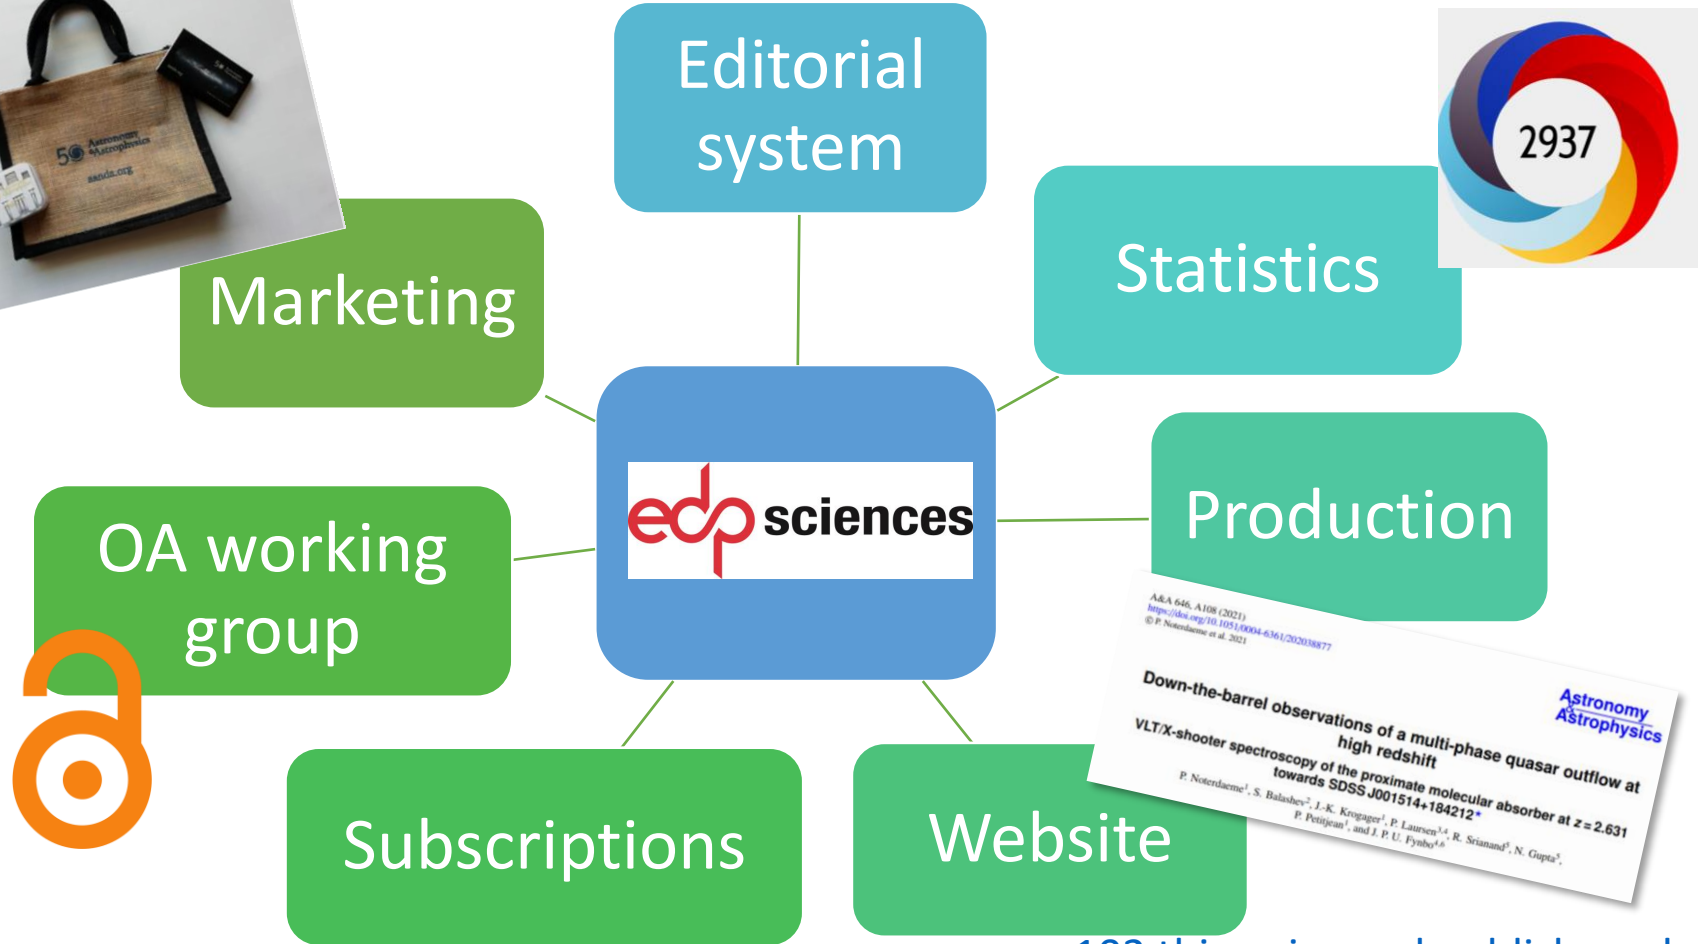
50 Astronomy Astrophysics
aanda.org

Editorial system

2937

Marketing

Statistics

edp sciences

OA working group

Production

A&A 646, A108 (2021)
https://doi.org/10.1051/0004-6361/202038877
© P. Noterdaeme et al. 2021

Astronomy & Astrophysics

Down-the-barrel observations of a multi-phase quasar outflow at high redshift

VLT/X-shooter spectroscopy of the proximate molecular absorber at $z = 2.631$ towards SDSS J001514+184212*

P. Noterdaeme$^1$, S. Balashev$^2$, J.-K. Krogager$^1$, P. Laursen$^{3,4}$, R. Srianand$^5$, N. Gupta$^5$, P. Petitjean$^1$, and J. P. U. Fynbo$^{4,6}$

Subscriptions

Website

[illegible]